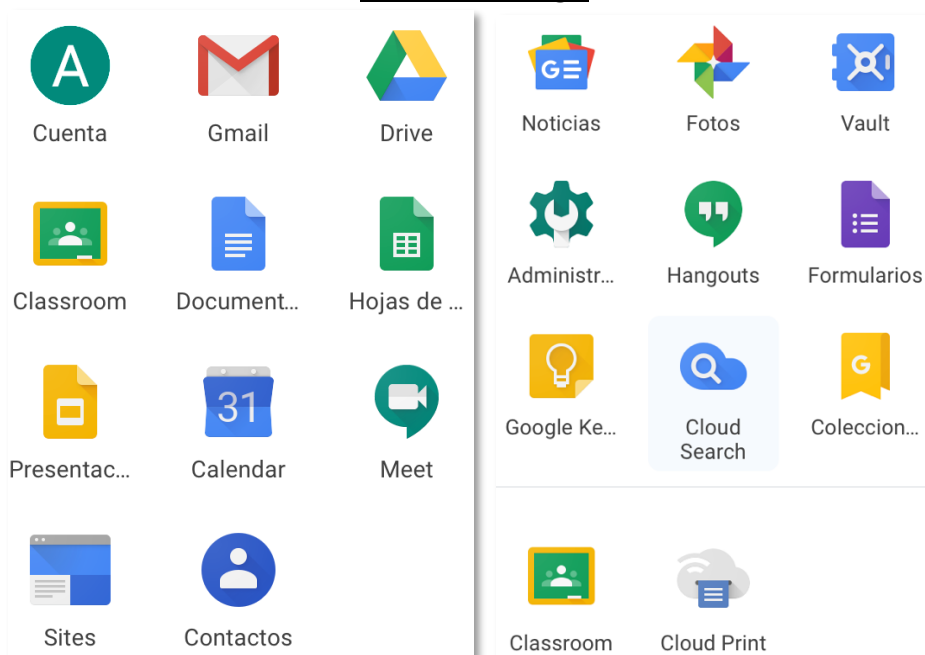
A
Cuenta

Gmail

Drive

Classroom

Document...

Hojas de ...

Presentac...

31
Calendar

Meet

Sites

Contactos

G≡
Noticias

Fotos

Vault

Administr...

Hangouts

Formularios

Google Ke...

Cloud Search

G
Coleccion...

Classroom

Cloud Print